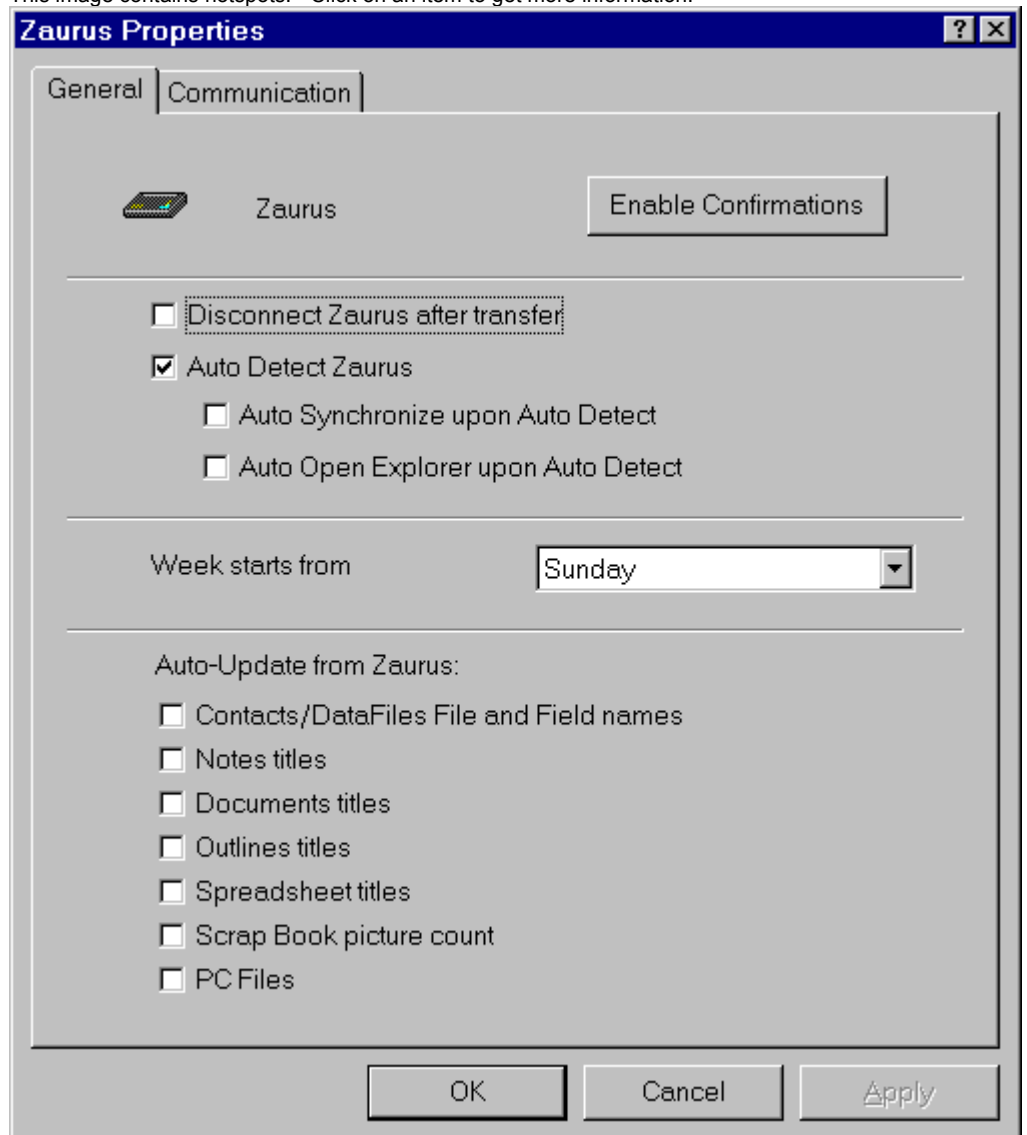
This image contains hotspots. Click on an item to get more information.

Zaurus Properties

?

General

Communication

Zaurus

Enable Confirmations

Disconnect Zaurus after transfer

Auto Detect Zaurus

Auto Synchronize upon Auto Detect

Auto Open Explorer upon Auto Detect

Week starts from

Sunday

Auto-Update from Zaurus:

Contacts/DataFiles File and Field names

Notes titles

Documents titles

Outlines titles

Spreadsheet titles

Scrap Book picture count

PC Files

OK

Cancel

Apply